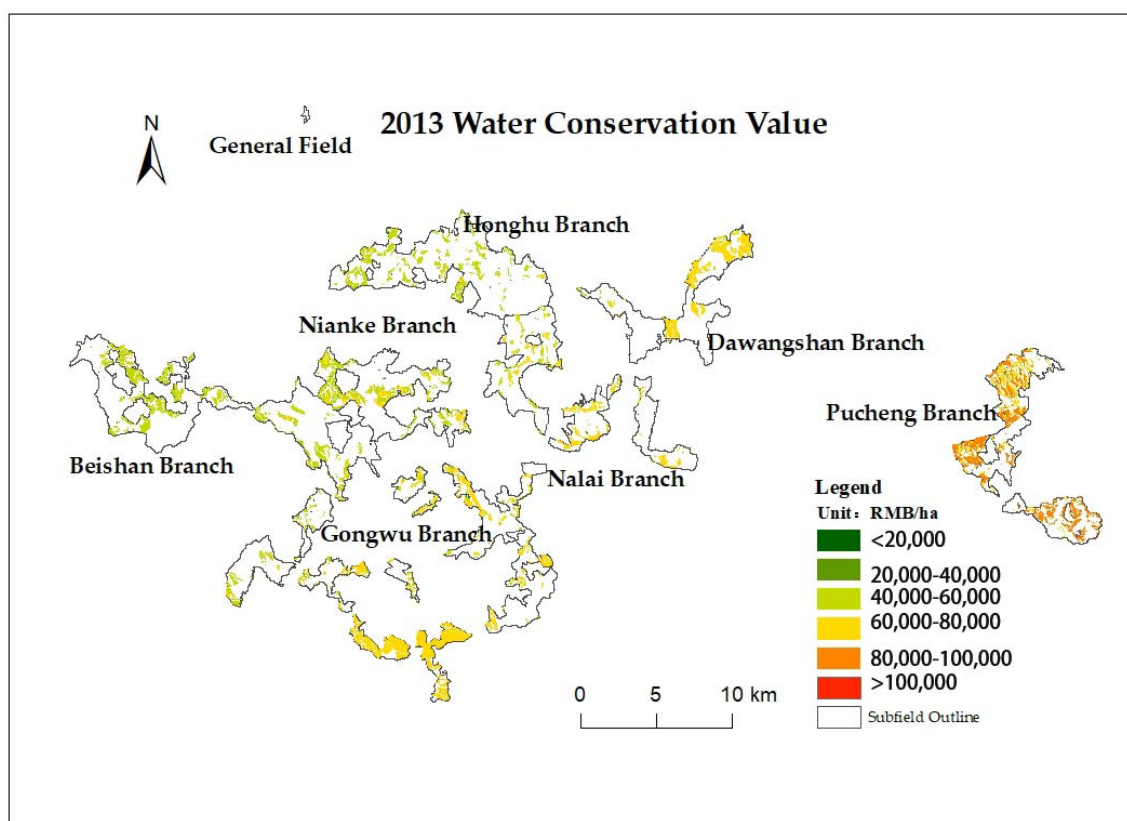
N

General Field

2013 Water Conservation Value

Honghu Branch

Nianke Branch

Dawangshan Branch

Pucheng Branch

Beishan Branch

Nalai Branch

Gongwu Branch

Legend
Unit：RMB/ha
<20,000
20,000-40,000
40,000-60,000
60,000-80,000
80,000-100,000
>100,000
Subfield Outline

0 5 10 km